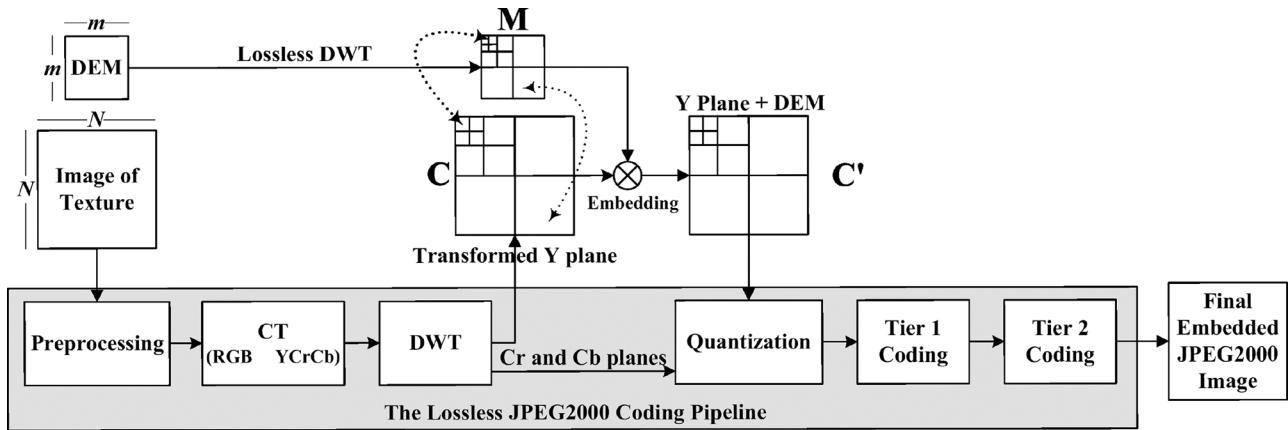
m
m DEM
Lossless DWT
M
N
N
Image of Texture
C
Embedding
Y Plane + DEM
C'
Transformed Y plane
Preprocessing
CT
(RGB YCrCb)
DWT
Cr and Cb planes
Quantization
Tier 1 Coding
Tier 2 Coding
Final Embedded JPEG2000 Image
The Lossless JPEG2000 Coding Pipeline